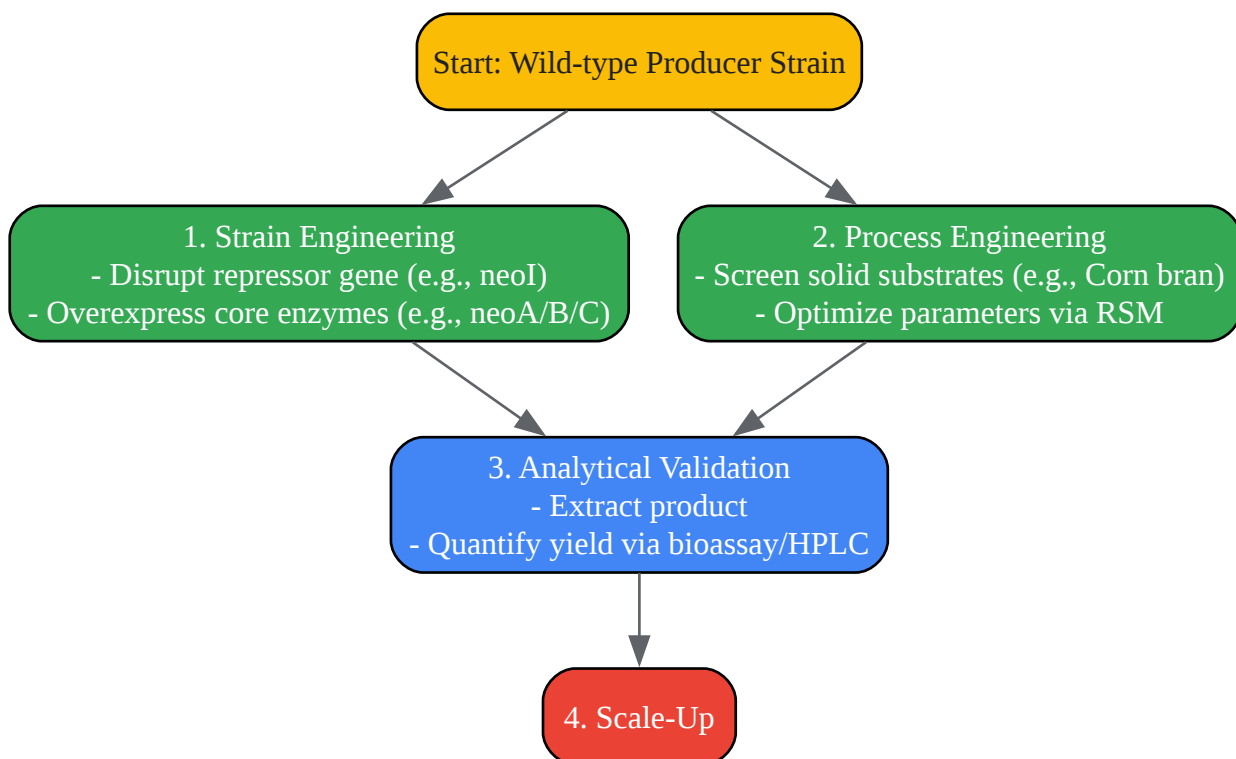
Start: Wild-type Producer Strain

1. Strain Engineering
- Disrupt repressor gene (e.g., neoI)
- Overexpress core enzymes (e.g., neoA/B/C)

2. Process Engineering
- Screen solid substrates (e.g., Corn bran)
- Optimize parameters via RSM

3. Analytical Validation
- Extract product
- Quantify yield via bioassay/HPLC

4. Scale-Up